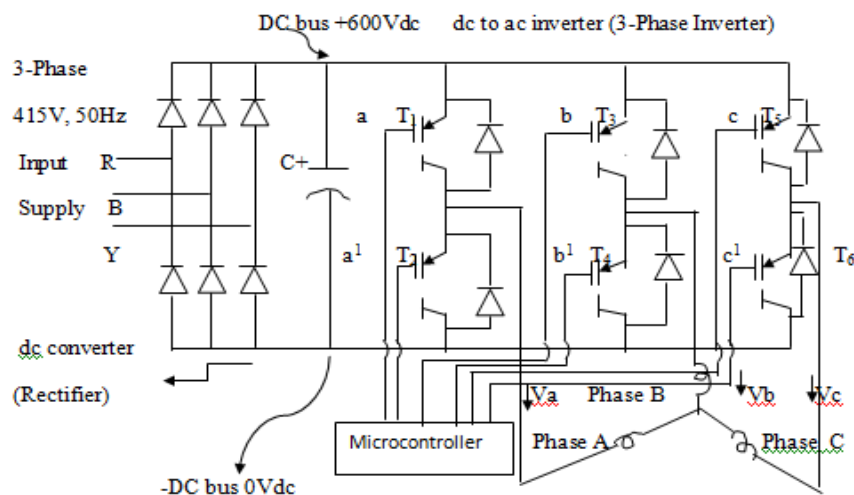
DC bus +600Vdc

dc to ac inverter (3-Phase Inverter)

3-Phase

415V, 50Hz

Input R

Supply B

Y

C+

a $T_1$

$a^1$ $T_2$

b $T_3$

$b^1$ $T_4$

c $T_5$

$c^1$ $T_6$

dc converter

(Rectifier)

Va Phase B

Vb

Vc

Microcontroller

Phase A

Phase C

-DC bus 0Vdc